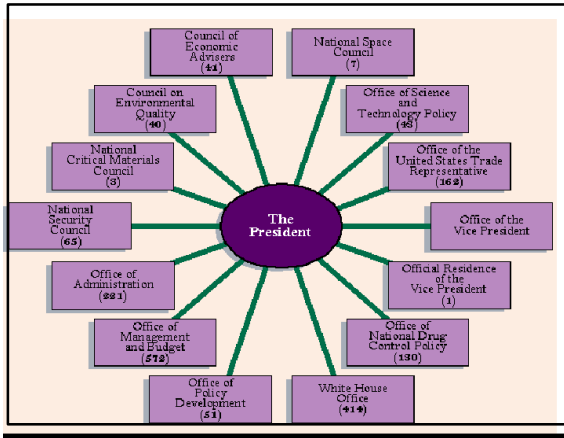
The President

Council of Economic Advisers (41)

National Space Council (7)

Council on Environmental Quality (40)

Office of Science and Technology Policy (48)

National Critical Materials Council (3)

Office of the United States Trade Representative (162)

National Security Council (65)

Office of the Vice President

Office of Administration (221)

Official Residence of the Vice President (1)

Office of Management and Budget (572)

Office of National Drug Control Policy (130)

Office of Policy Development (51)

White House Office (414)